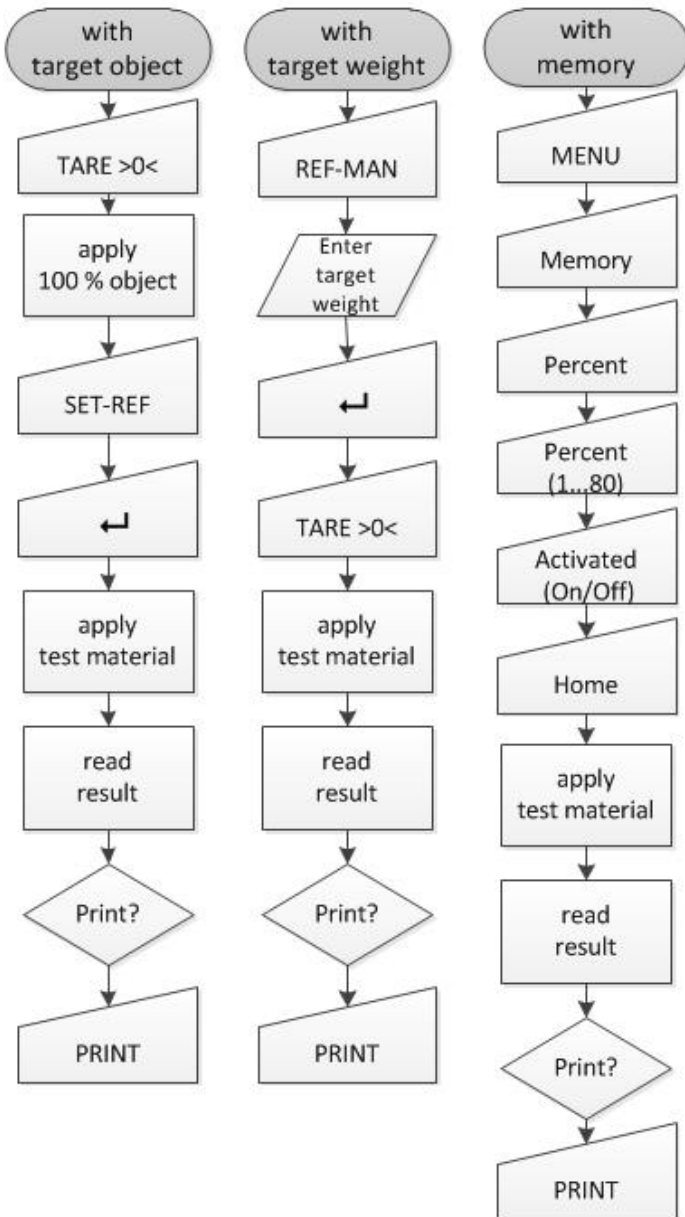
with target object

TARE >0<

apply 100 % object

SET-REF

↵

apply test material

read result

Print?

PRINT

with target weight

REF-MAN

Enter target weight

↵

TARE >0<

apply test material

read result

Print?

PRINT

with memory

MENU

Memory

Percent

Percent (1...80)

Activated (On/Off)

Home

apply test material

read result

Print?

PRINT